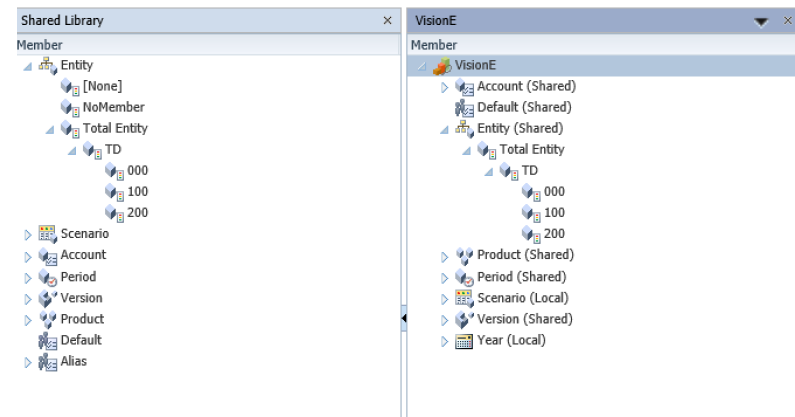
Shared Library ×

Member

Entity
[None]
NoMember
Total Entity
TD
000
100
200
Scenario
Account
Period
Version
Product
Default
Alias

VisionE ×

Member

VisionE
Account (Shared)
Default (Shared)
Entity (Shared)
Total Entity
TD
000
100
200
Product (Shared)
Period (Shared)
Scenario (Local)
Version (Shared)
Year (Local)